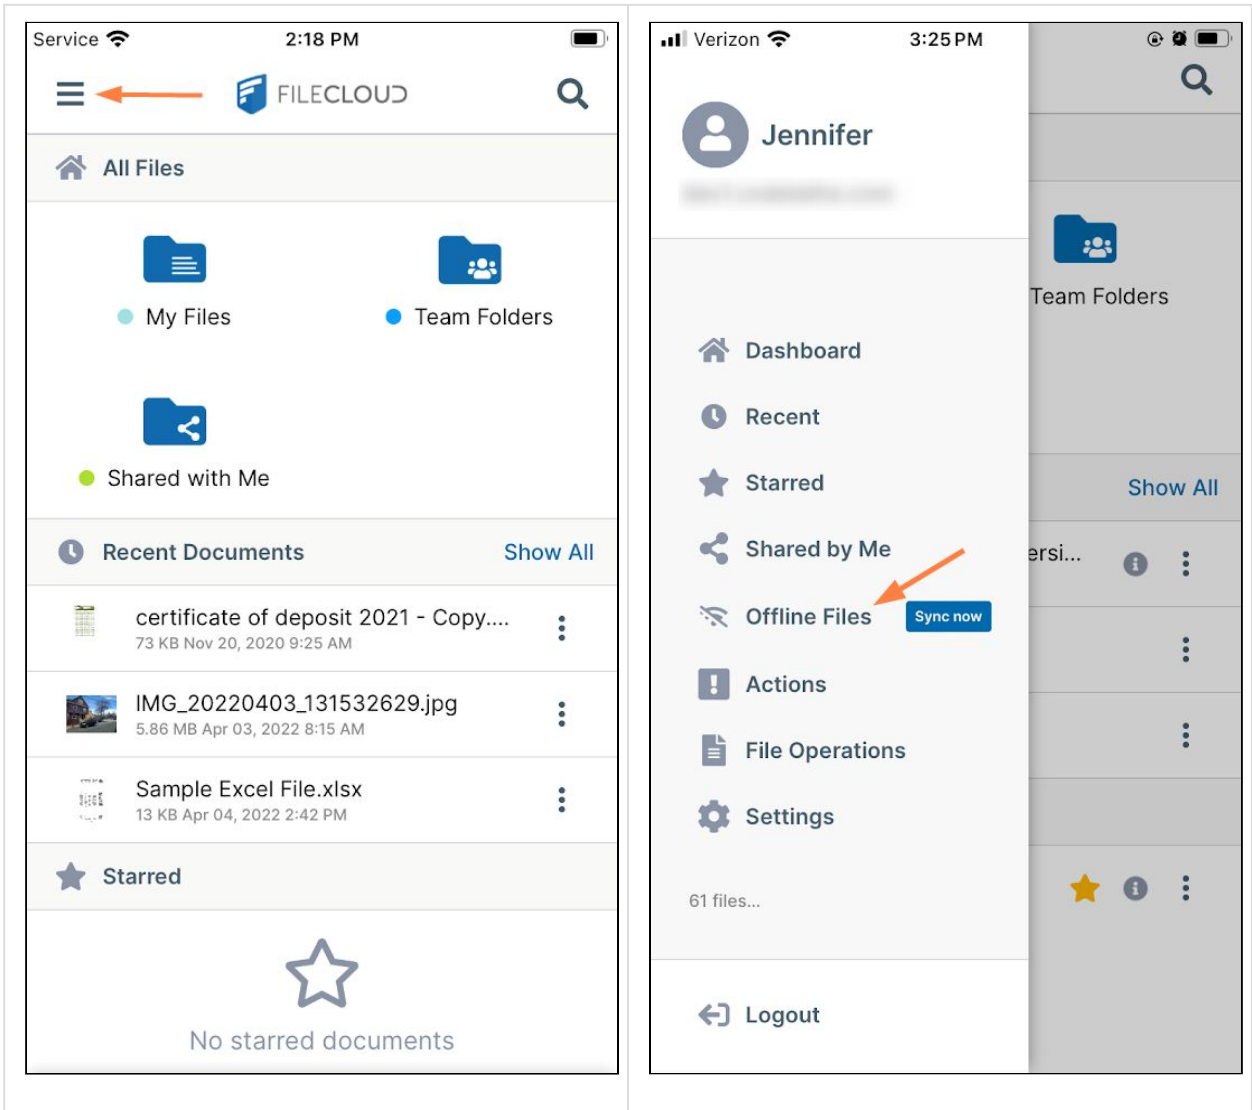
Service 2:18 PM

FILECLOUD

All Files

My Files

Team Folders

Shared with Me

Recent Documents Show All

certificate of deposit 2021 - Copy....
73 KB Nov 20, 2020 9:25 AM

IMG_20220403_131532629.jpg
5.86 MB Apr 03, 2022 8:15 AM

Sample Excel File.xlsx
13 KB Apr 04, 2022 2:42 PM

Starred

No starred documents

Verizon 3:25 PM

Jennifer

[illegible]

Dashboard

Recent

Starred

Shared by Me

Offline Files Sync now

Actions

File Operations

Settings

61 files...

Logout

Team Folders

Show All

ersi...